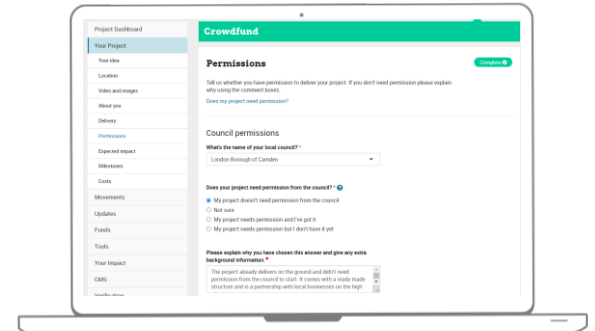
Project Dashboard
Your Project
Your idea
Location
Video and images
About you
Delivery
Permissions
Expected impact
Milestones
Costs
Movements
Updates
Funds
Tools
Your Impact
CMS
Verification

Crowdfund

Permissions

Complete

Tell us whether you have permission to deliver your project. If you don't need permission please explain why using the comment boxes.

Does my project need permission?

Council permissions

What's the name of your local council? *

London Borough of Camden

Does your project need permission from the council? *

My project doesn't need permission from the council
Not sure
My project needs permission and I've got it
My project needs permission but I don't have it yet

Please explain why you have chosen this answer and give any extra background information. *

The project already delivers on the ground and didn't need permission from the council to start. It comes with a ready made structure and is a partnership with local businesses on the high